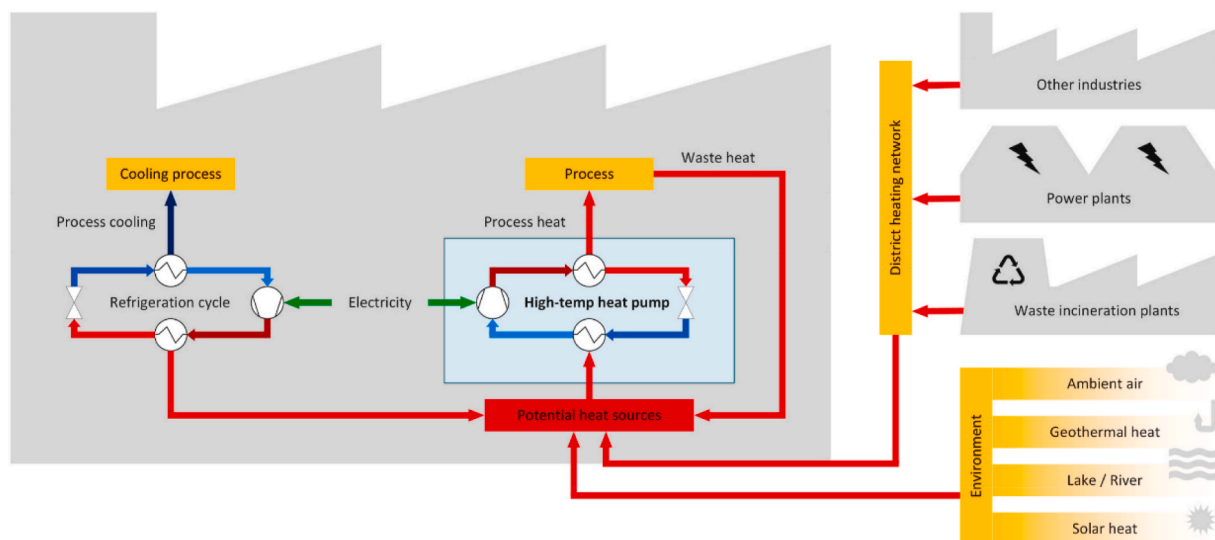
Cooling process

Process cooling

Refrigeration cycle

Electricity

Process

Waste heat

Process heat

High-temp heat pump

Potential heat sources

District heating network

Other industries

Power plants

Waste incineration plants

Environment

Ambient air

Geothermal heat

Lake / River

Solar heat